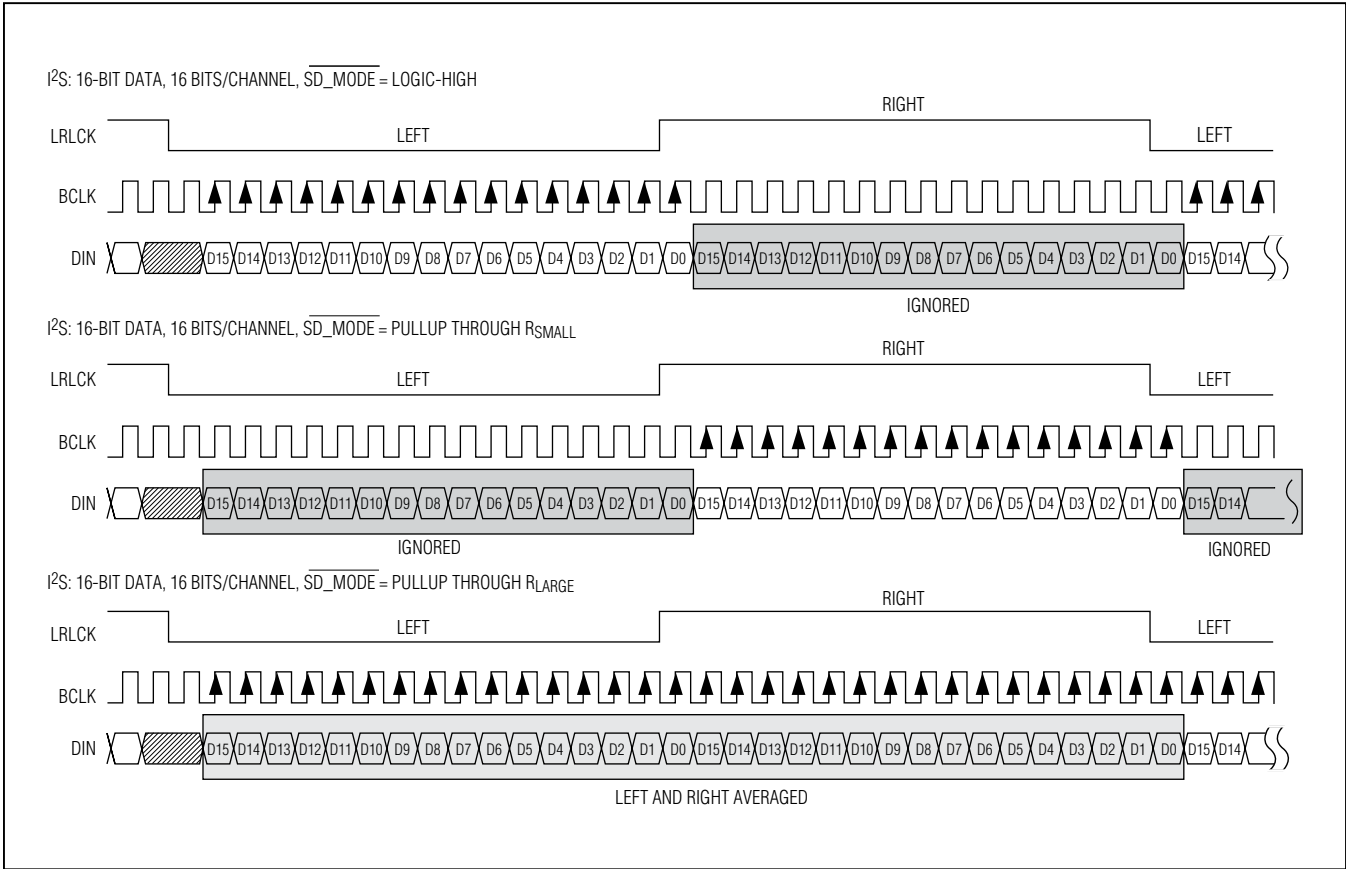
$I^2S$: 16-BIT DATA, 16 BITS/CHANNEL, $\overline{SD\_MODE}$ = LOGIC-HIGH

RIGHT

LRLCK LEFT LEFT

BCLK

DIN D15 D14 D13 D12 D11 D10 D9 D8 D7 D6 D5 D4 D3 D2 D1 D0 D15 D14 D13 D12 D11 D10 D9 D8 D7 D6 D5 D4 D3 D2 D1 D0 D15 D14

IGNORED

$I^2S$: 16-BIT DATA, 16 BITS/CHANNEL, $\overline{SD\_MODE}$ = PULLUP THROUGH $R_{SMALL}$

RIGHT

LRLCK LEFT LEFT

BCLK

DIN D15 D14 D13 D12 D11 D10 D9 D8 D7 D6 D5 D4 D3 D2 D1 D0 D15 D14 D13 D12 D11 D10 D9 D8 D7 D6 D5 D4 D3 D2 D1 D0 D15 D14

IGNORED IGNORED

$I^2S$: 16-BIT DATA, 16 BITS/CHANNEL, $\overline{SD\_MODE}$ = PULLUP THROUGH $R_{LARGE}$

RIGHT

LRLCK LEFT LEFT

BCLK

DIN D15 D14 D13 D12 D11 D10 D9 D8 D7 D6 D5 D4 D3 D2 D1 D0 D15 D14 D13 D12 D11 D10 D9 D8 D7 D6 D5 D4 D3 D2 D1 D0 D15 D14

LEFT AND RIGHT AVERAGED